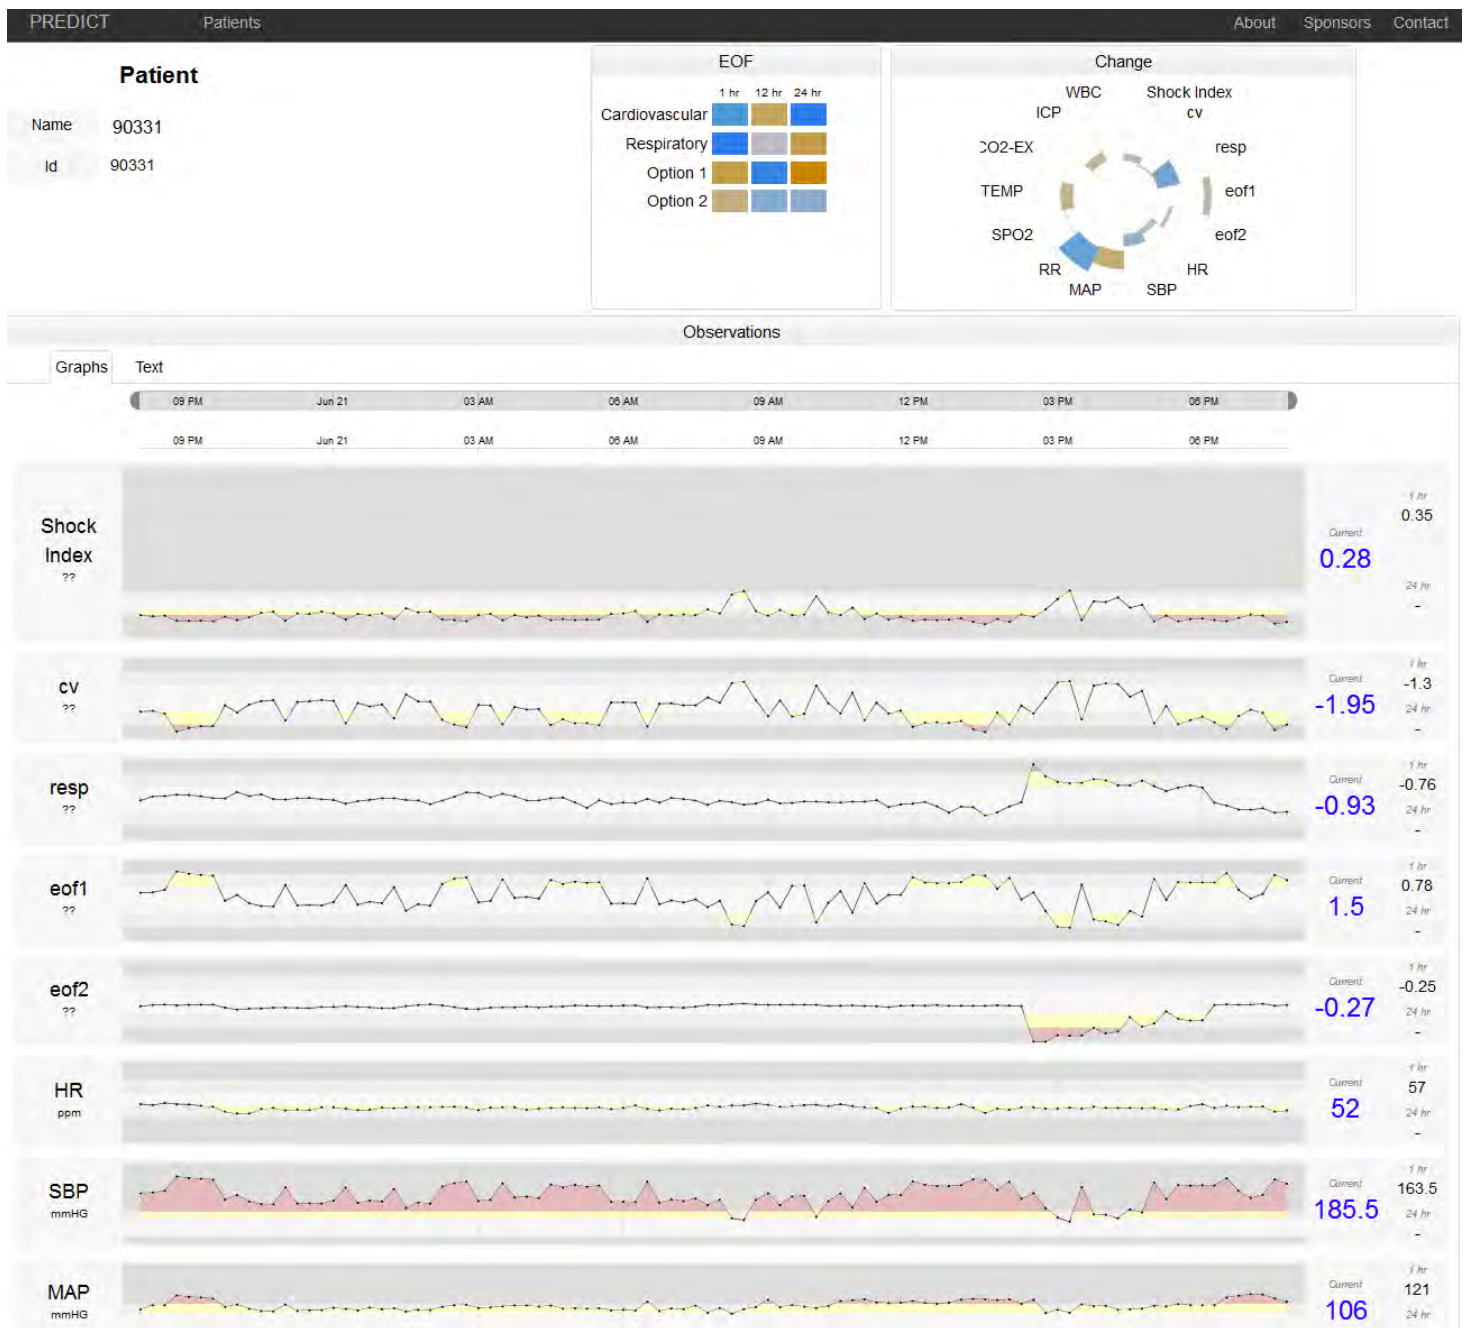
PREDICT Patients About Sponsors Contact

Patient

Name 90331
Id 90331

EOF

| | 1 hr | 12 hr | 24 hr |
|---|---|---|---|
| Cardiovascular | | | |
| Respiratory | | | |
| Option 1 | | | |
| Option 2 | | | |

Change

WBC Shock Index
ICP cv
CO2-EX resp
TEMP eof1
SPO2 eof2
RR HR
MAP SBP

Observations

Graphs Text

09 PM Jun 21 03 AM 06 AM 09 AM 12 PM 03 PM 06 PM

09 PM Jun 21 03 AM 06 AM 09 AM 12 PM 03 PM 06 PM

Shock Index ??
Current 0.28
1 hr 0.35
24 hr -

cv ??
Current -1.95
1 hr -1.3
24 hr -

resp ??
Current -0.93
1 hr -0.76
24 hr -

eof1 ??
Current 1.5
1 hr 0.78
24 hr -

eof2 ??
Current -0.27
1 hr -0.25
24 hr -

HR ppm
Current 52
1 hr 57
24 hr -

SBP mmHG
Current 185.5
1 hr 163.5
24 hr -

MAP mmHG
Current 106
1 hr 121
24 hr